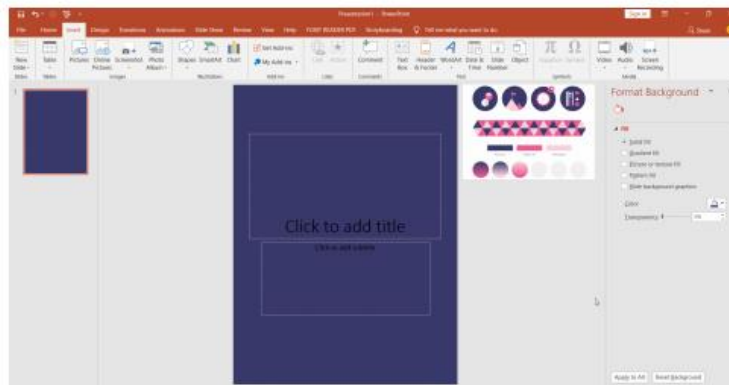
Presentation1 - PowerPoint

File Home Insert Design Transitions Animations Slide Show Review View Help FOXIT READER PDF Storyboarding Tell me what you want to do

Share

New Slide Table Pictures Online Pictures Screenshot Photo Album Shapes SmartArt Chart Get Add-ins My Add-ins Link Action Comment Text Box Header & Footer WordArt Date & Time Slide Number Object Equation Symbol Video Audio Screen Recording

Slides Tables Images Illustrations Add-ins Links Comments Text Symbols Media

1

Click to add title

Click to add subtitle

Format Background

Fill

Solid fill

Gradient fill

Picture or texture fill

Pattern fill

Hide background graphics

Color

Transparency

Apply to All Reset Background